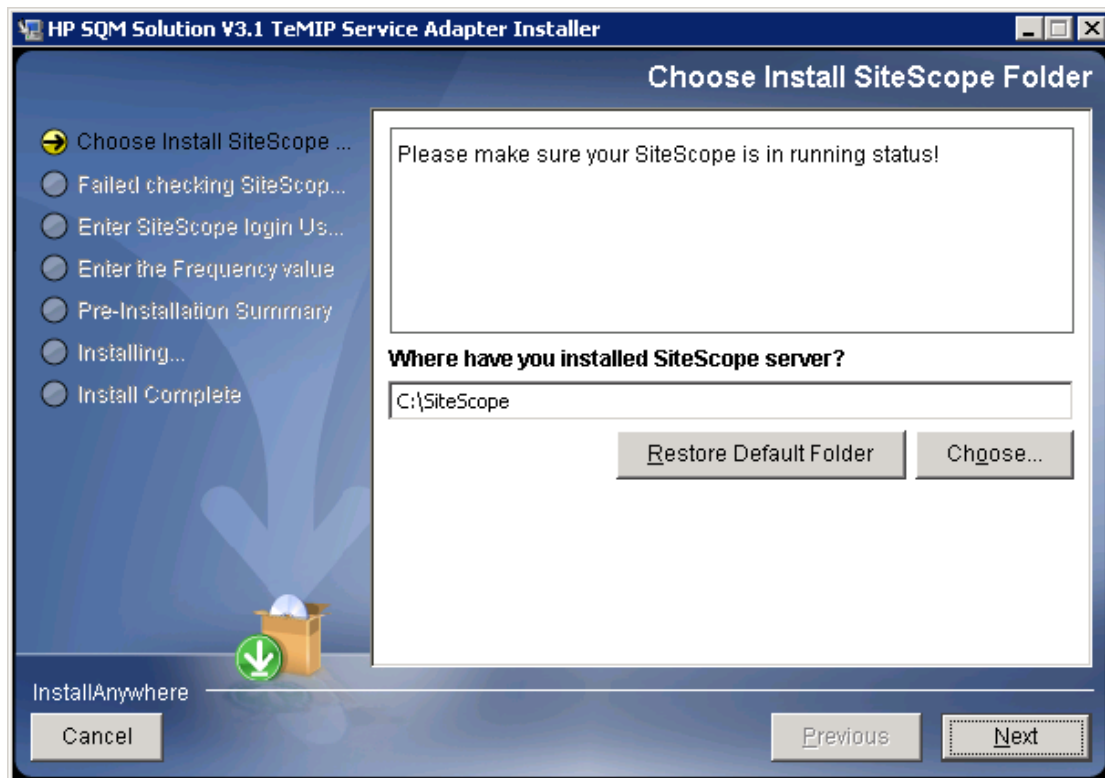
HP SQM Solution V3.1 TeMIP Service Adapter Installer

Choose Install SiteScope Folder

Choose Install SiteScope ...
Failed checking SiteScop...
Enter SiteScope login Us...
Enter the Frequency value
Pre-Installation Summary
Installing...
Install Complete

Please make sure your SiteScope is in running status!

Where have you installed SiteScope server?

C:\SiteScope

Restore Default Folder

Choose...

InstallAnywhere

Cancel

Previous

Next